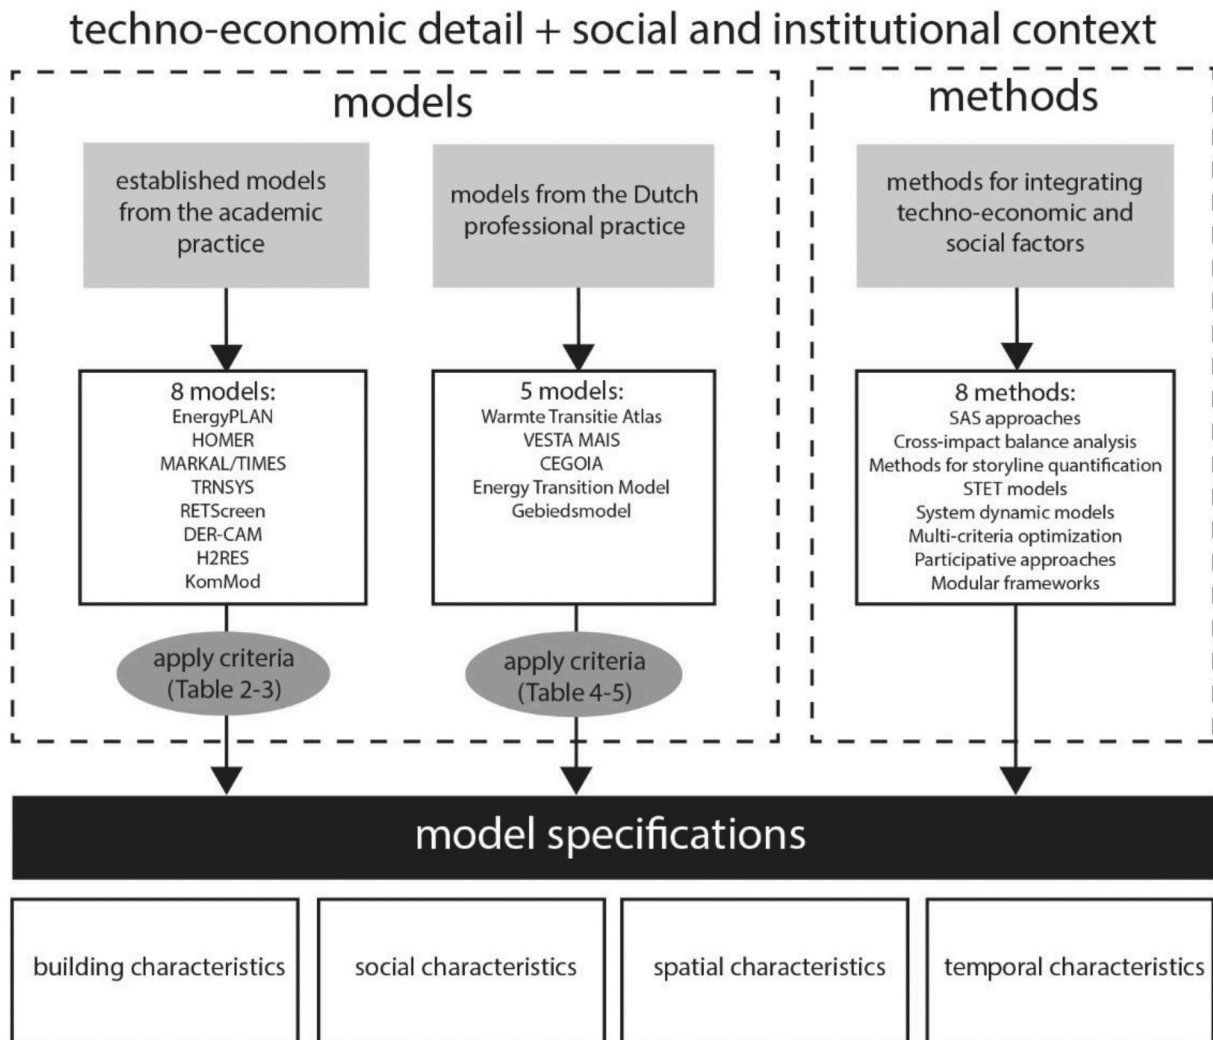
techno-economic detail + social and institutional context

models

established models from the academic practice

8 models:
EnergyPLAN
HOMER
MARKAL/TIMES
TRNSYS
RETScreen
DER-CAM
H2RES
KomMod

apply criteria (Table 2-3)

models from the Dutch professional practice

5 models:
Warmte Transitie Atlas
VESTA MAIS
CEGOIA
Energy Transition Model
Gebiedsmodel

apply criteria (Table 4-5)

methods

methods for integrating techno-economic and social factors

8 methods:
SAS approaches
Cross-impact balance analysis
Methods for storyline quantification
STET models
System dynamic models
Multi-criteria optimization
Participative approaches
Modular frameworks

model specifications

building characteristics

social characteristics

spatial characteristics

temporal characteristics